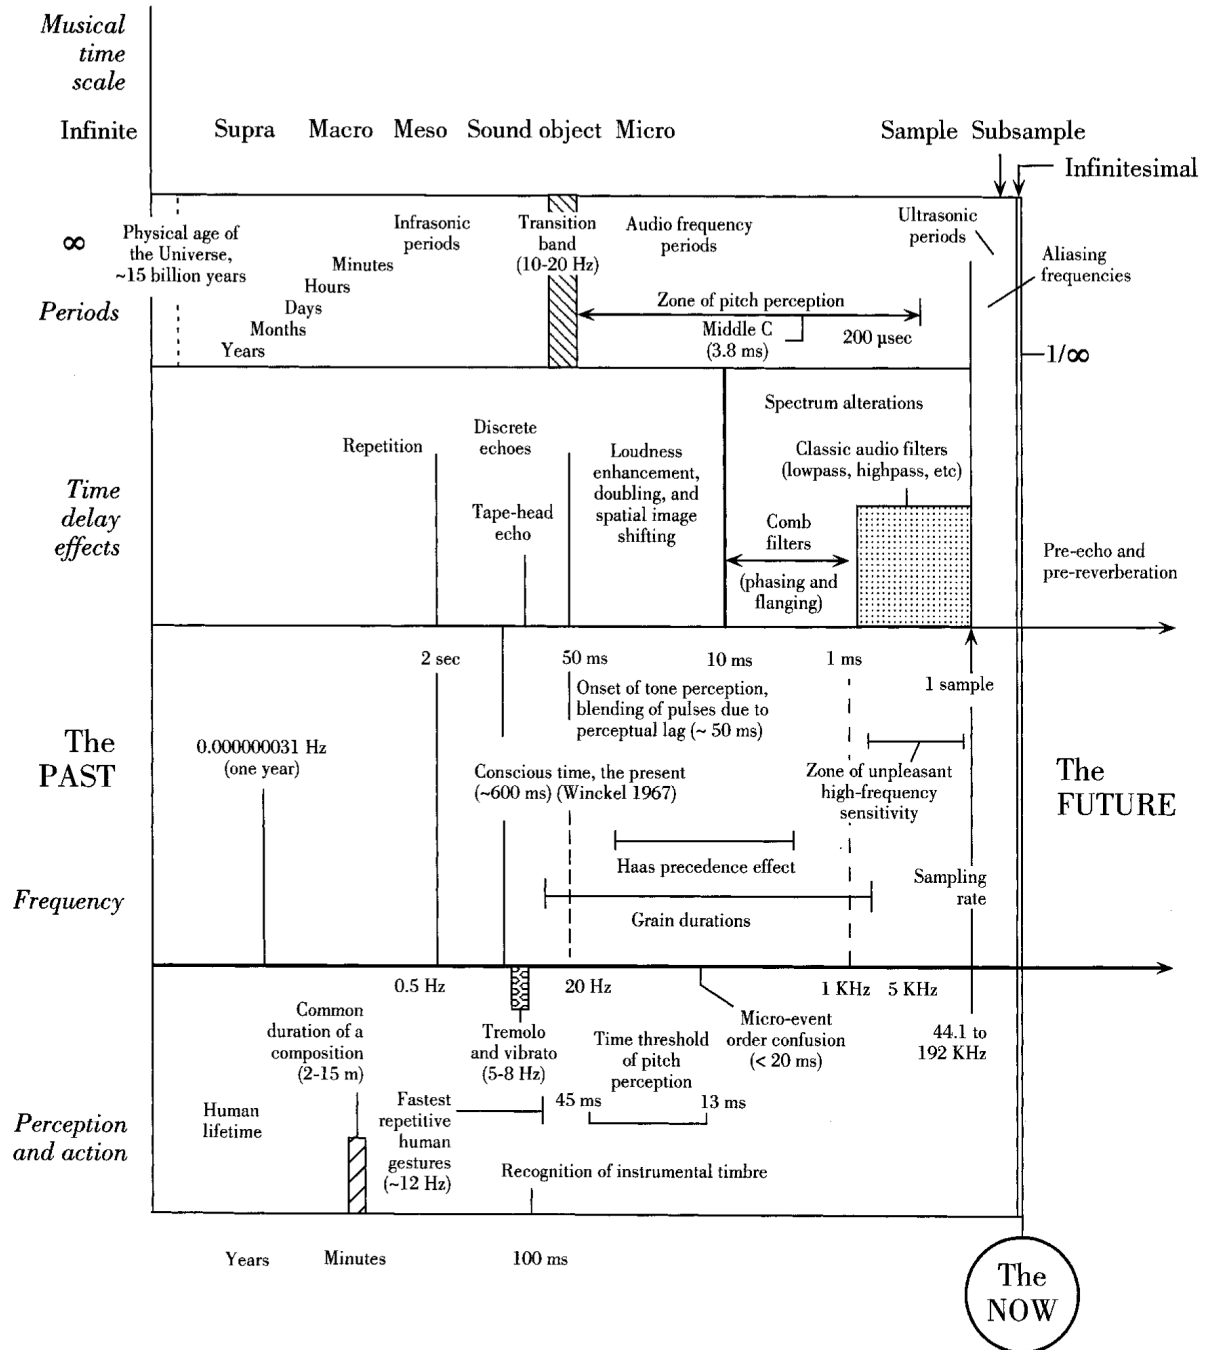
Musical time scale

Infinite Supra Macro Meso Sound object Micro Sample Subsample

Infinitesimal

∞

Periods

Physical age of the Universe, ~15 billion years

Years Months Days Hours Minutes

Infrasonic periods

Transition band (10-20 Hz)

Audio frequency periods

Ultrasonic periods

Aliasing frequencies

Zone of pitch perception

Middle C (3.8 ms)

200 µsec

$1/\infty$

Time delay effects

Repetition

Discrete echoes

Tape-head echo

Loudness enhancement, doubling, and spatial image shifting

Spectrum alterations

Classic audio filters (lowpass, highpass, etc)

Comb filters

(phasing and flanging)

Pre-echo and pre-reverberation

2 sec

50 ms

10 ms

1 ms

1 sample

Onset of tone perception, blending of pulses due to perceptual lag (~ 50 ms)

The PAST

0.000000031 Hz (one year)

Conscious time, the present (~600 ms) (Winckel 1967)

Zone of unpleasant high-frequency sensitivity

The FUTURE

Haas precedence effect

Frequency

Sampling rate

Grain durations

0.5 Hz

20 Hz

1 KHz 5 KHz

Micro-event order confusion (< 20 ms)

Common duration of a composition (2-15 m)

Tremolo and vibrato (5-8 Hz)

Time threshold of pitch perception

44.1 to 192 KHz

Perception and action

Human lifetime

Fastest repetitive human gestures (~12 Hz)

45 ms

13 ms

Recognition of instrumental timbre

Years Minutes 100 ms

The NOW